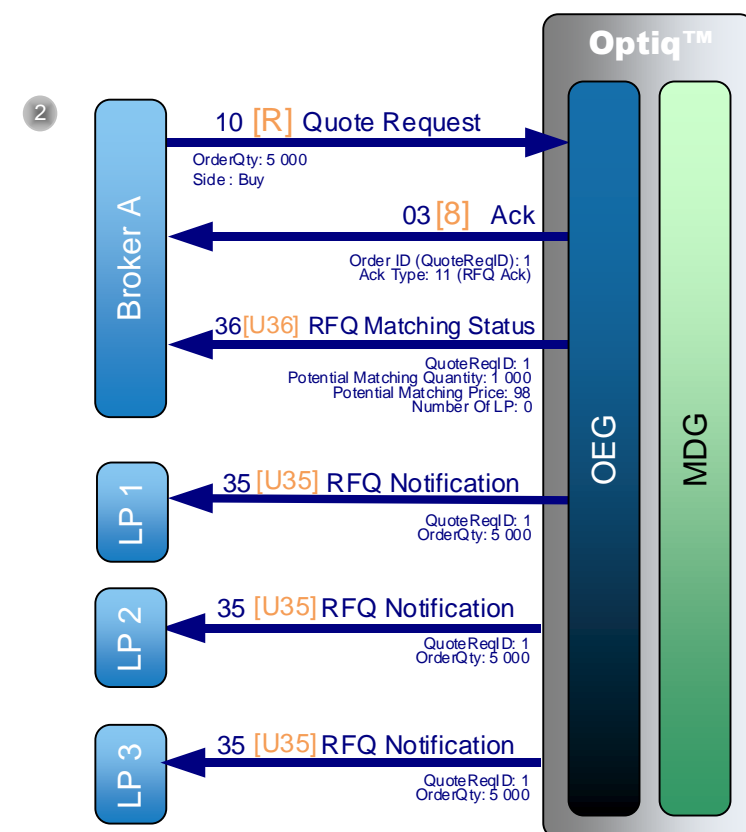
Optiq™

2

Broker A

10 [R] Quote Request
OrderQty: 5 000
Side : Buy

03 [8] Ack
Order ID (QuoteReqID): 1
Ack Type: 11 (RFQ Ack)

36 [U36] RFQ Matching Status
QuoteReqID: 1
Potential Matching Quantity: 1 000
Potential Matching Price: 98
Number Of LP: 0

OEG

MDG

LP 1

35 [U35] RFQ Notification
QuoteReqID: 1
OrderQty: 5 000

LP 2

35 [U35] RFQ Notification
QuoteReqID: 1
OrderQty: 5 000

LP 3

35 [U35] RFQ Notification
QuoteReqID: 1
OrderQty: 5 000